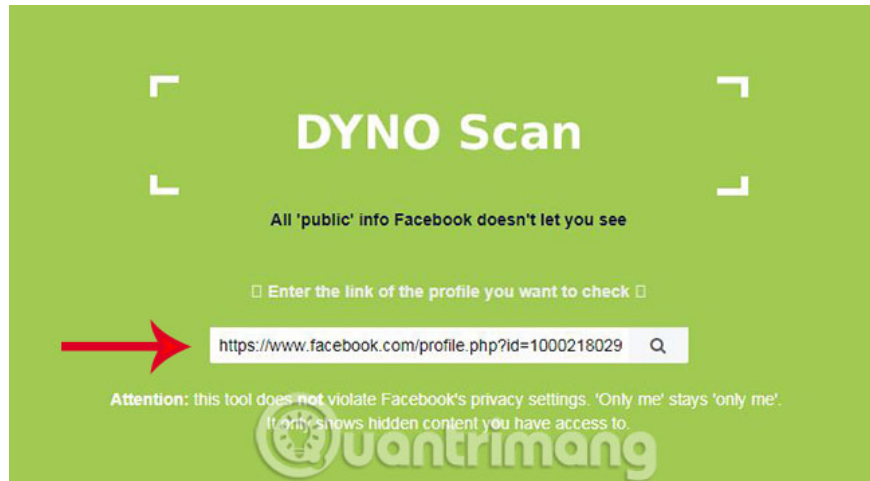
DYNO Scan

All 'public' info Facebook doesn't let you see

Enter the link of the profile you want to check

https://www.facebook.com/profile.php?id=1000218029

Attention: this tool does not violate Facebook's privacy settings. 'Only me' stays 'only me'. It only shows hidden content you have access to.

uantrimang